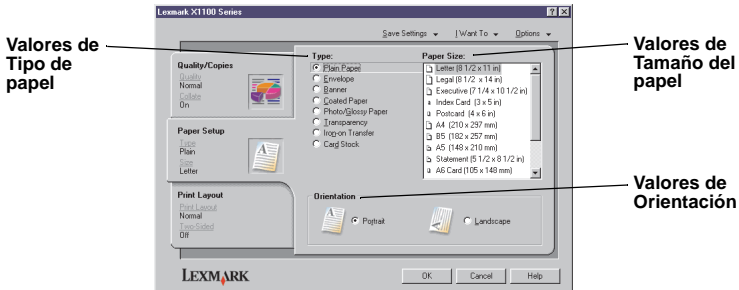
Lexmark X1100 Series

Save Settings | I Want To | Options

Valores de Tipo de papel

Valores de Tamaño del papel

Quality/Copies
Quality
Normal
Collate
On

Type:
Plain Paper
Envelope
Banner
Coated Paper
Photo/Glossy Paper
Transparency
Iron-on Transfer
Card Stock

Paper Size:
Letter (8 1/2 x 11 in)
Legal (8 1/2 x 14 in)
Executive (7 1/4 x 10 1/2 in)
Index Card (3 x 5 in)
Postcard (4 x 6 in)
A4 (210 x 297 mm)
B5 (182 x 257 mm)
A5 (148 x 210 mm)
Statement (5 1/2 x 8 1/2 in)
A6 Card (105 x 148 mm)

Paper Setup
Type
Plain
Size
Letter

Print Layout
Print Layout
Normal
Two-Sided
Off

Orientation
Portrait
Landscape

Valores de Orientación

LEXMARK

OK
Cancel
Help